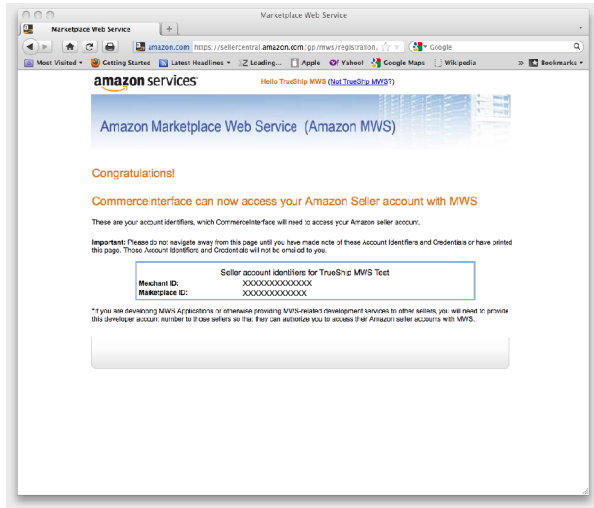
Marketplace Web Service

Marketplace Web Service

amazon.com https://sellercentral.amazon.com/gp/mws/registration.

Google

Most Visited Getting Started Latest Headlines Loading... Apple Yahoo! Google Maps Wikipedia Bookmarks

amazon services

Hello TrueShip MWS (Not TrueShip MWS?)

Amazon Marketplace Web Service (Amazon MWS)

Congratulations!

CommerceInterface can now access your Amazon Seller account with MWS

These are your account identifiers, which CommerceInterface will need to access your Amazon seller account.

Important: Please do not navigate away from this page until you have made note of these Account Identifiers and Credentials or have printed this page. Those Account Identifiers and Credentials will not be emailed to you.

Seller account identifiers for TrueShip MWS Test

| Merchant ID: | XXXXXXXXXXXXX |
|---|---|
| Marketplace ID: | XXXXXXXXXXXXX |

*If you are developing MWS Applications or otherwise providing MWS-related development services to other sellers, you will need to provide this developer account number to those sellers so that they can authorize you to access their Amazon seller accounts with MWS.